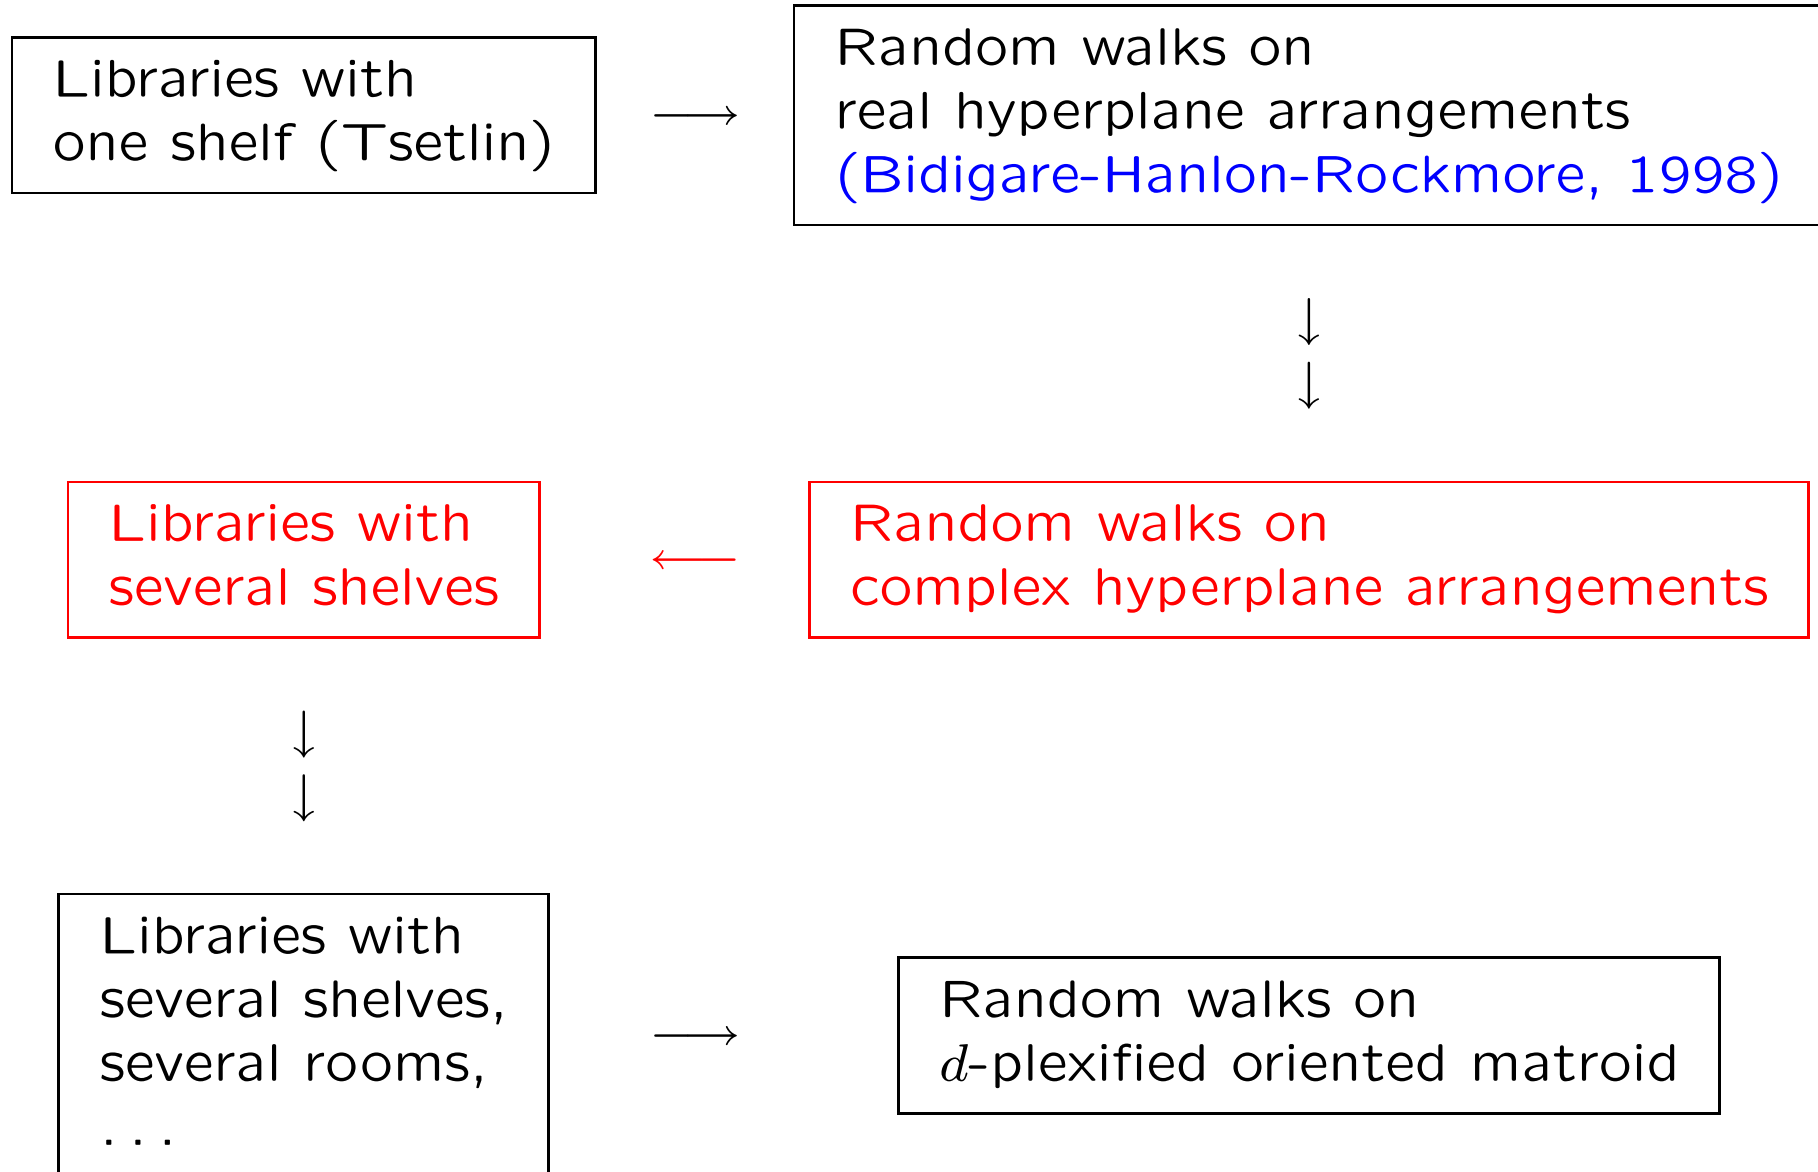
Libraries with one shelf (Tsetlin)

$\longrightarrow$

Random walks on real hyperplane arrangements (Bidigare-Hanlon-Rockmore, 1998)

$\downarrow$
$\downarrow$

Libraries with several shelves

$\longleftarrow$

Random walks on complex hyperplane arrangements

$\downarrow$
$\downarrow$

Libraries with several shelves, several rooms, . . .

$\longrightarrow$

Random walks on $d$-plexified oriented matroid